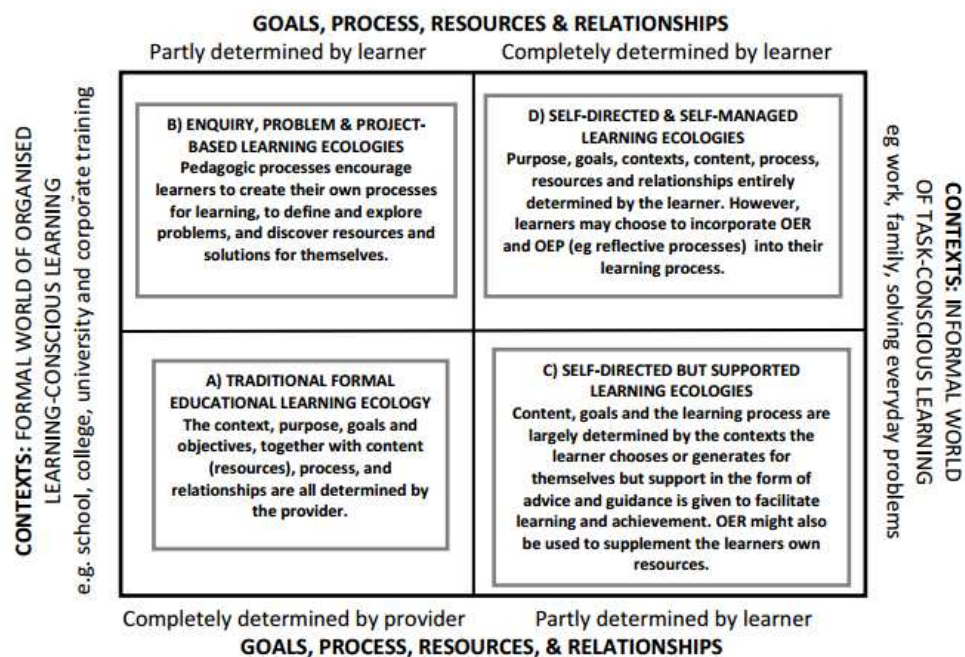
GOALS, PROCESS, RESOURCES & RELATIONSHIPS

Partly determined by learner

Completely determined by learner

CONTEXTS: FORMAL WORLD OF ORGANISED LEARNING-CONSCIOUS LEARNING
e.g. school, college, university and corporate training

B) ENQUIRY, PROBLEM & PROJECT-BASED LEARNING ECOLOGIES
Pedagogic processes encourage learners to create their own processes for learning, to define and explore problems, and discover resources and solutions for themselves.

D) SELF-DIRECTED & SELF-MANAGED LEARNING ECOLOGIES
Purpose, goals, contexts, content, process, resources and relationships entirely determined by the learner. However, learners may choose to incorporate OER and OEP (eg reflective processes) into their learning process.

A) TRADITIONAL FORMAL EDUCATIONAL LEARNING ECOLOGY
The context, purpose, goals and objectives, together with content (resources), process, and relationships are all determined by the provider.

C) SELF-DIRECTED BUT SUPPORTED LEARNING ECOLOGIES
Content, goals and the learning process are largely determined by the contexts the learner chooses or generates for themselves but support in the form of advice and guidance is given to facilitate learning and achievement. OER might also be used to supplement the learners own resources.

CONTEXTS: INFORMAL WORLD OF TASK-CONSCIOUS LEARNING
eg work, family, solving everyday problems

Completely determined by provider

Partly determined by learner

GOALS, PROCESS, RESOURCES, & RELATIONSHIPS